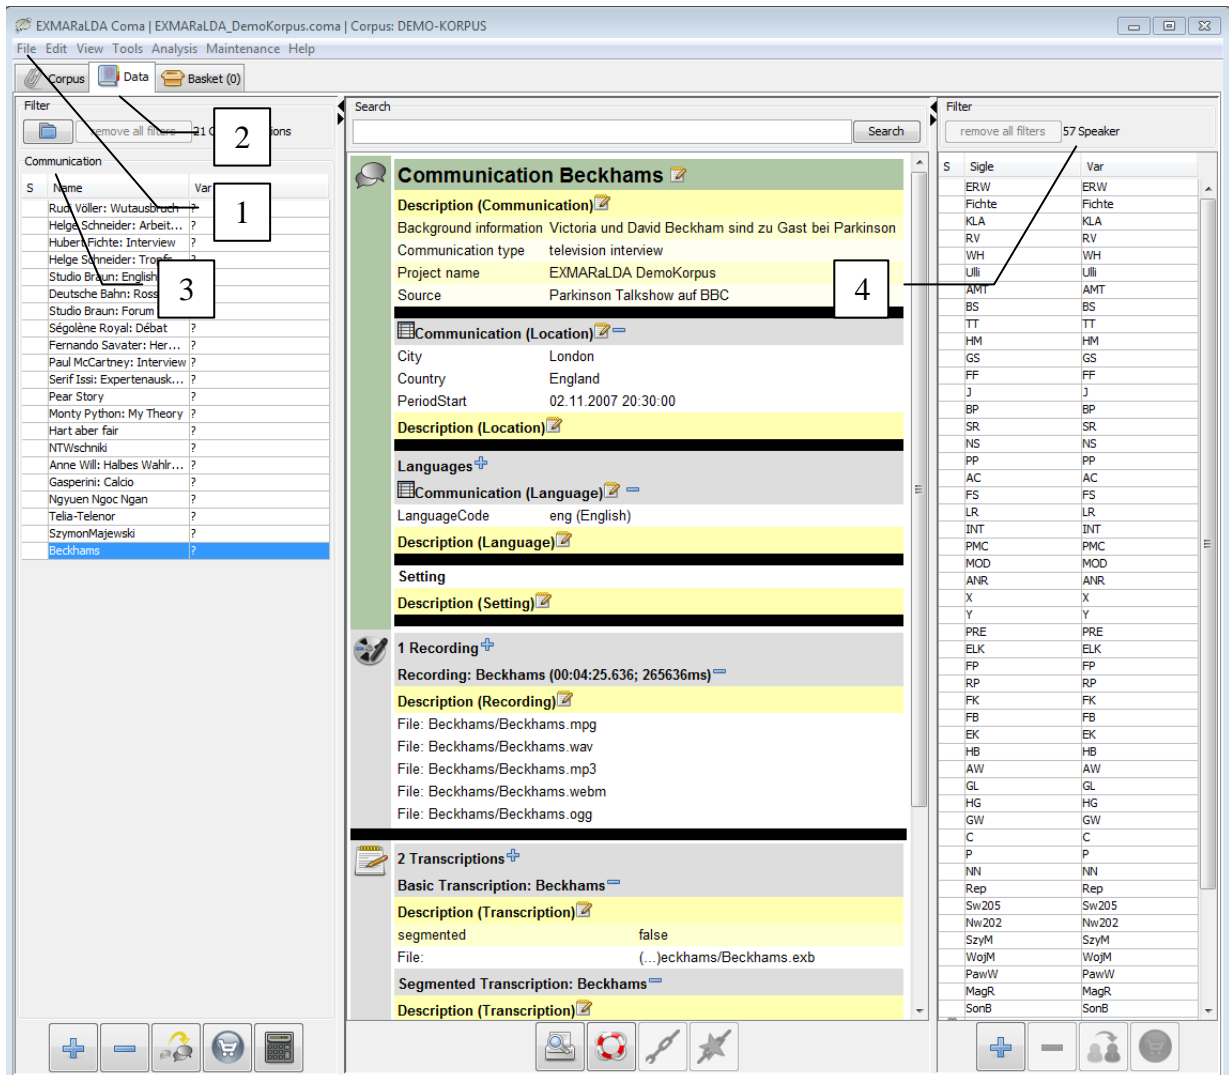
EXMARaLDA Coma | EXMARaLDA_DemoKorpus.coma | Corpus: DEMO-KORPUS

File Edit View Tools Analysis Maintenance Help

Corpus Data Basket (0)

Filter

remove all filters 21 C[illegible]ions

2

Communication

| S | Name | Var |
|---|---|---|
| | Rudi Völler: Wutausbruch | ? |
| | Helge Schneider: Arbeit... | ? |
| | Hubert Fichte: Interview | ? |
| | Helge Schneider: Tropf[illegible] | ? |
| | Studio Braun: English | |
| | Deutsche Bahn: Ross | |
| | Studio Braun: Forum | |
| | Ségolène Royal: Débat | ? |
| | Fernando Savater: Her... | ? |
| | Paul McCartney: Interview | ? |
| | Serif Issi: Expertenausk... | ? |
| | Pear Story | ? |
| | Monty Python: My Theory | ? |
| | Hart aber fair | ? |
| | NTWschniki | ? |
| | Anne Will: Halbes Wahlr... | ? |
| | Gasperini: Calcio | ? |
| | Ngyuen Ngoc Ngan | ? |
| | Telia-Telenor | ? |
| | SzymonMajewski | ? |
| | Beckhams | ? |

1

3

Search

Search

Communication Beckhams

Description (Communication)

Background information Victoria und David Beckham sind zu Gast bei Parkinson

Communication type television interview

Project name EXMARaLDA DemoKorpus

Source Parkinson Talkshow auf BBC

4

Communication (Location)

City London

Country England

PeriodStart 02.11.2007 20:30:00

Description (Location)

Languages

Communication (Language)

LanguageCode eng (English)

Description (Language)

Setting

Description (Setting)

1 Recording

Recording: Beckhams (00:04:25.636; 265636ms)

Description (Recording)

File: Beckhams/Beckhams.mpg

File: Beckhams/Beckhams.wav

File: Beckhams/Beckhams.mp3

File: Beckhams/Beckhams.webm

File: Beckhams/Beckhams.ogg

2 Transcriptions

Basic Transcription: Beckhams

Description (Transcription)

segmented false

File: (...)eckhams/Beckhams.exb

Segmented Transcription: Beckhams

Description (Transcription)

Filter

remove all filters 57 Speaker

| S | Sigle | Var |
|---|---|---|
| | ERW | ERW |
| | Fichte | Fichte |
| | KLA | KLA |
| | RV | RV |
| | WH | WH |
| | Ulli | Ulli |
| | AMT | AMT |
| | BS | BS |
| | TT | TT |
| | HM | HM |
| | GS | GS |
| | FF | FF |
| | J | J |
| | BP | BP |
| | SR | SR |
| | NS | NS |
| | PP | PP |
| | AC | AC |
| | FS | FS |
| | LR | LR |
| | INT | INT |
| | PMC | PMC |
| | MOD | MOD |
| | ANR | ANR |
| | X | X |
| | Y | Y |
| | PRE | PRE |
| | ELK | ELK |
| | FP | FP |
| | RP | RP |
| | FK | FK |
| | FB | FB |
| | EK | EK |
| | HB | HB |
| | AW | AW |
| | GL | GL |
| | HG | HG |
| | GW | GW |
| | C | C |
| | P | P |
| | NN | NN |
| | Rep | Rep |
| | Sw205 | Sw205 |
| | Nw202 | Nw202 |
| | SzyM | SzyM |
| | WojM | WojM |
| | PawW | PawW |
| | MagR | MagR |
| | SonB | SonB |